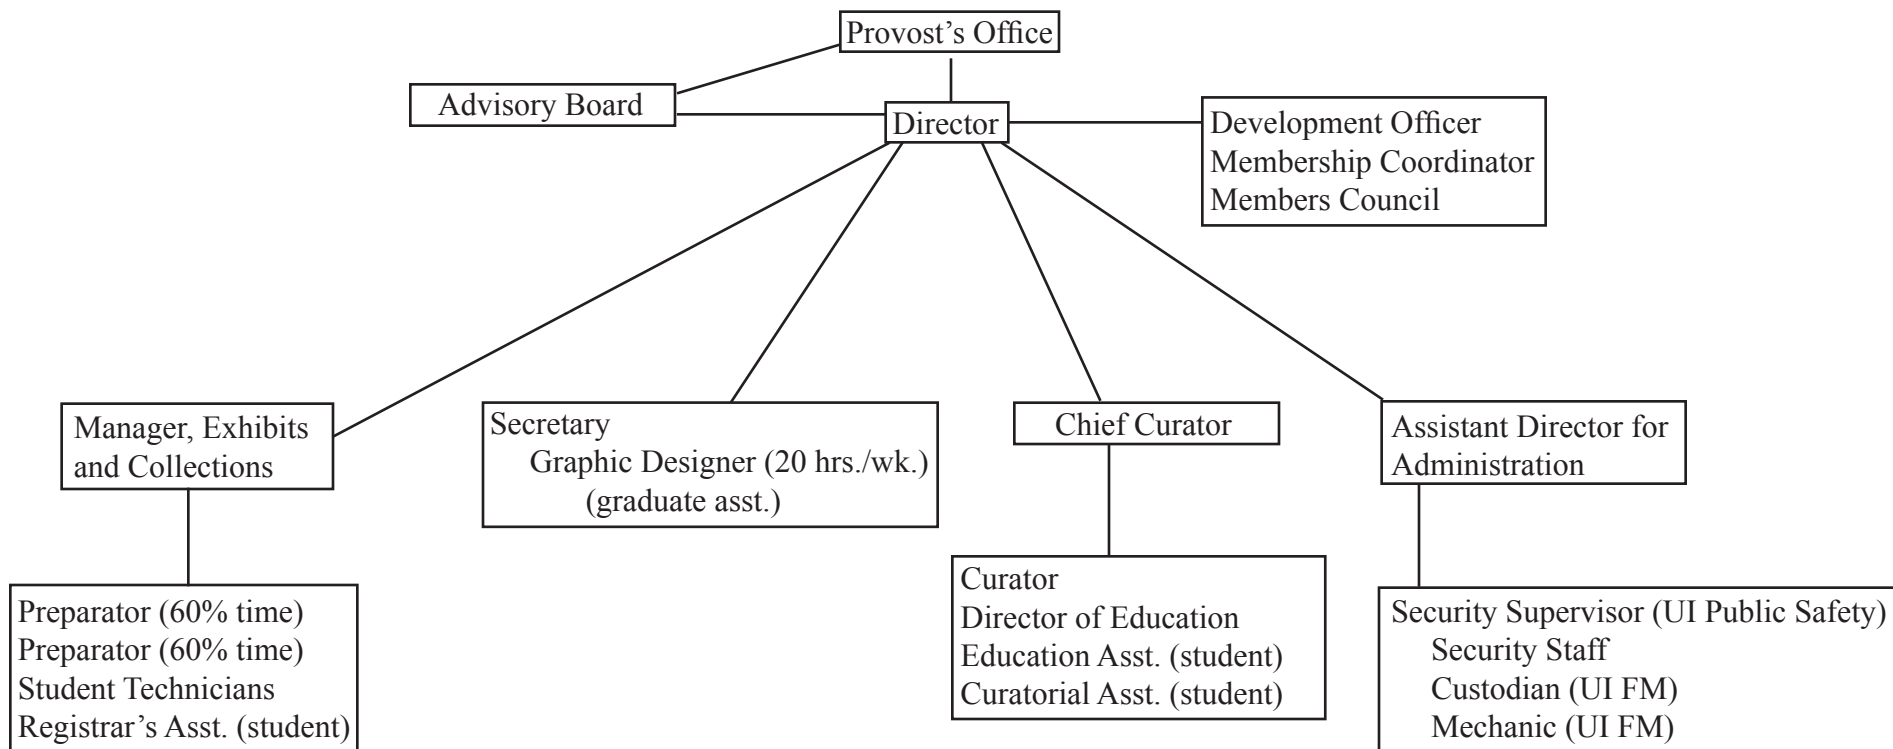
Provost's Office

Advisory Board

Director

Development Officer
Membership Coordinator
Members Council

Manager, Exhibits and Collections

Secretary
Graphic Designer (20 hrs./wk.)
(graduate asst.)

Chief Curator

Assistant Director for Administration

Preparator (60% time)
Preparator (60% time)
Student Technicians
Registrar's Asst. (student)

Curator
Director of Education
Education Asst. (student)
Curatorial Asst. (student)

Security Supervisor (UI Public Safety)
Security Staff
Custodian (UI FM)
Mechanic (UI FM)